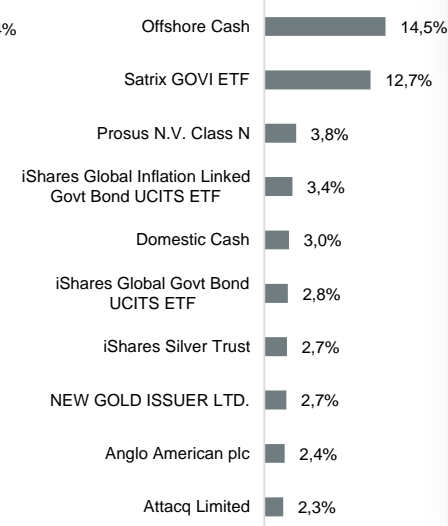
% 

Offshore Cash 14,5%

Satrix GOVI ETF 12,7%

Prosus N.V. Class N 3,8%

iShares Global Inflation Linked Govt Bond UCITS ETF 3,4%

Domestic Cash 3,0%

iShares Global Govt Bond UCITS ETF 2,8%

iShares Silver Trust 2,7%

NEW GOLD ISSUER LTD. 2,7%

Anglo American plc 2,4%

Attacq Limited 2,3%